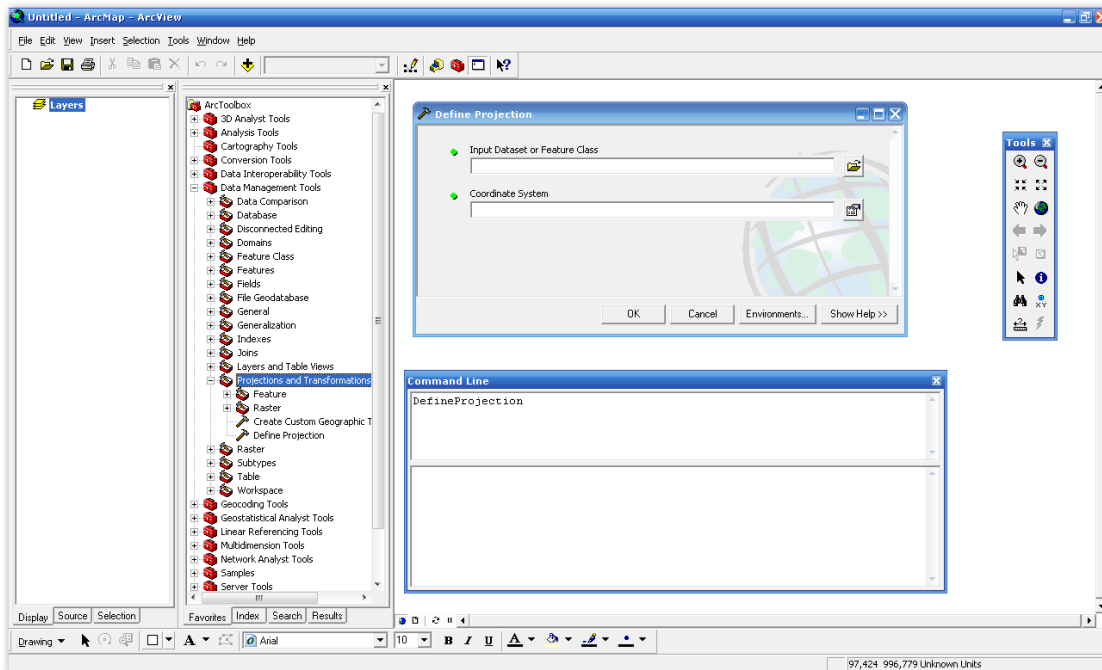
Untitled - ArcMap - ArcView

File Edit View Insert Selection Tools Window Help

Layers

ArcToolbox
3D Analyst Tools
Analysis Tools
Cartography Tools
Conversion Tools
Data Interoperability Tools
Data Management Tools
Data Comparison
Database
Disconnected Editing
Domains
Feature Class
Features
Fields
File Geodatabase
General
Generalization
Indexes
Joins
Layers and Table Views
Projections and Transformations
Feature
Raster
Create Custom Geographic T
Define Projection
Raster
Subtypes
Table
Workspace
Geocoding Tools
Geostatistical Analyst Tools
Linear Referencing Tools
Multidimension Tools
Network Analyst Tools
Samples
Server Tools

Define Projection

Input Dataset or Feature Class

Coordinate System

OK Cancel Environments... Show Help >>

Tools

Command Line

DefineProjection

Display Source Selection

Favorites Index Search Results

Drawing

Arial

10

B I U

97,424 996,779 Unknown Units